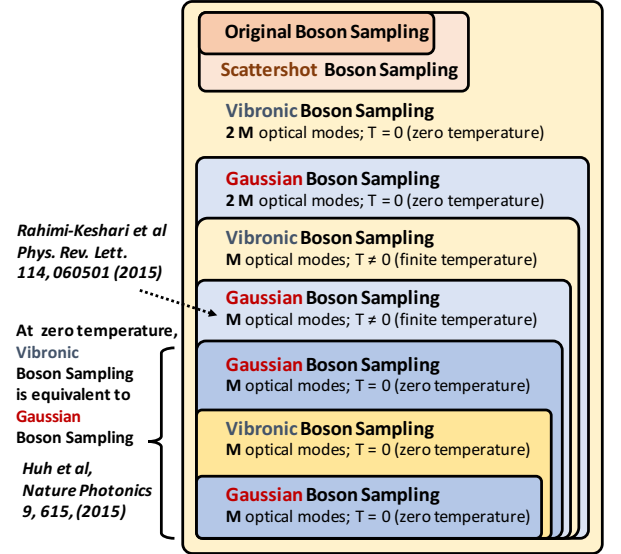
Original Boson Sampling

Scattershot Boson Sampling

Vibronic Boson Sampling
2 M optical modes; T = 0 (zero temperature)

Gaussian Boson Sampling
2 M optical modes; T = 0 (zero temperature)

Vibronic Boson Sampling
M optical modes; T ≠ 0 (finite temperature)

Gaussian Boson Sampling
M optical modes; T ≠ 0 (finite temperature)

Gaussian Boson Sampling
M optical modes; T = 0 (zero temperature)

Vibronic Boson Sampling
M optical modes; T = 0 (zero temperature)

Gaussian Boson Sampling
M optical modes; T = 0 (zero temperature)

Rahimi-Keshari et al
Phys. Rev. Lett.
114, 060501 (2015)

At zero temperature, Vibronic Boson Sampling is equivalent to Gaussian Boson Sampling

Huh et al,
Nature Photonics
9, 615, (2015)